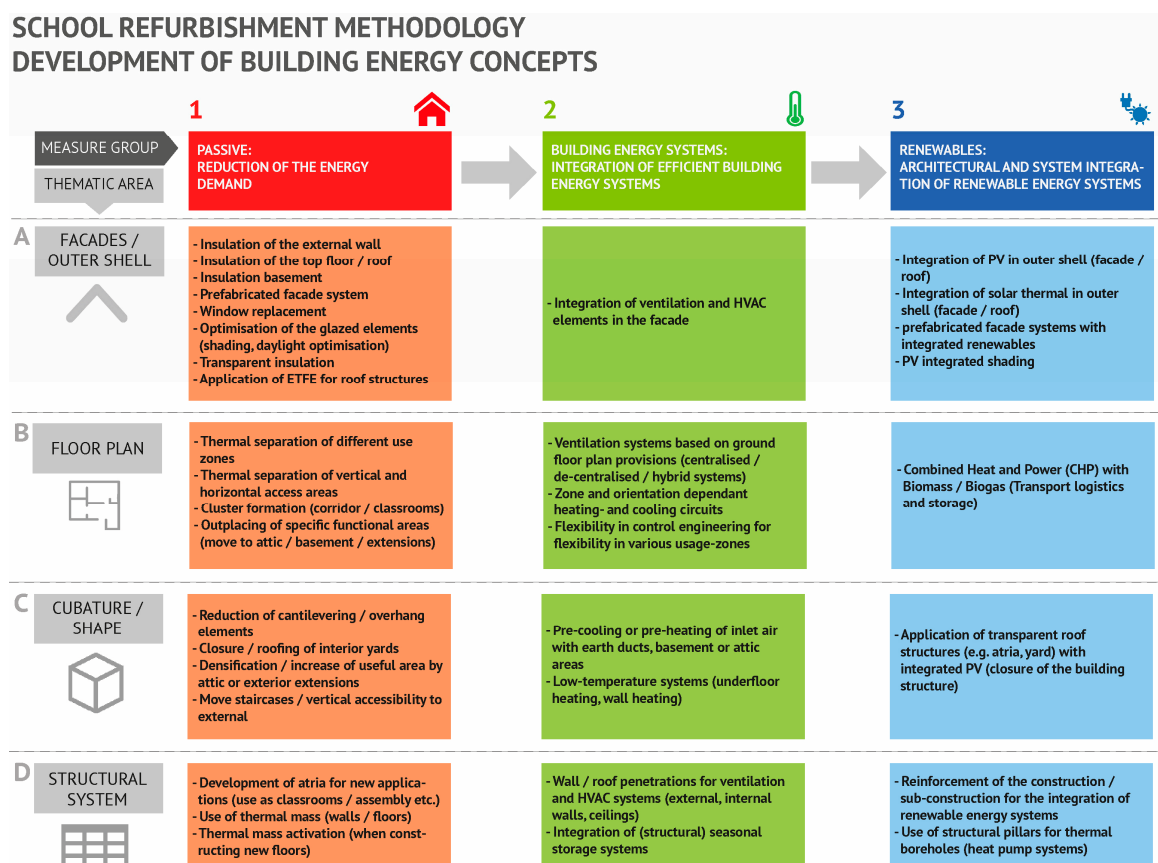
SCHOOL REFURBISHMENT METHODOLOGY
DEVELOPMENT OF BUILDING ENERGY CONCEPTS

MEASURE GROUP
THEMATIC AREA

1
PASSIVE:
REDUCTION OF THE ENERGY DEMAND

2
BUILDING ENERGY SYSTEMS:
INTEGRATION OF EFFICIENT BUILDING ENERGY SYSTEMS

3
RENEWABLES:
ARCHITECTURAL AND SYSTEM INTEGRATION OF RENEWABLE ENERGY SYSTEMS

A FACADES / OUTER SHELL

- Insulation of the external wall
- Insulation of the top floor / roof
- Insulation basement
- Prefabricated facade system
- Window replacement
- Optimisation of the glazed elements (shading, daylight optimisation)
- Transparent insulation
- Application of ETFE for roof structures

- Integration of ventilation and HVAC elements in the facade

- Integration of PV in outer shell (facade / roof)
- Integration of solar thermal in outer shell (facade / roof)
- prefabricated facade systems with integrated renewables
- PV integrated shading

B FLOOR PLAN

- Thermal separation of different use zones
- Thermal separation of vertical and horizontal access areas
- Cluster formation (corridor / classrooms)
- Outplacing of specific functional areas (move to attic / basement / extensions)

- Ventilation systems based on ground floor plan provisions (centralised / de-centralised / hybrid systems)
- Zone and orientation dependant heating- and cooling circuits
- Flexibility in control engineering for flexibility in various usage-zones

- Combined Heat and Power (CHP) with Biomass / Biogas (Transport logistics and storage)

C CUBATURE / SHAPE

- Reduction of cantilevering / overhang elements
- Closure / roofing of interior yards
- Densification / increase of useful area by attic or exterior extensions
- Move staircases / vertical accessibility to external

- Pre-cooling or pre-heating of inlet air with earth ducts, basement or attic areas
- Low-temperature systems (underfloor heating, wall heating)

- Application of transparent roof structures (e.g. atria, yard) with integrated PV (closure of the building structure)

D STRUCTURAL SYSTEM

- Development of atria for new applications (use as classrooms / assembly etc.)
- Use of thermal mass (walls / floors)
- Thermal mass activation (when constructing new floors)

- Wall / roof penetrations for ventilation and HVAC systems (external, internal walls, ceilings)
- Integration of (structural) seasonal storage systems

- Reinforcement of the construction / sub-construction for the integration of renewable energy systems
- Use of structural pillars for thermal boreholes (heat pump systems)